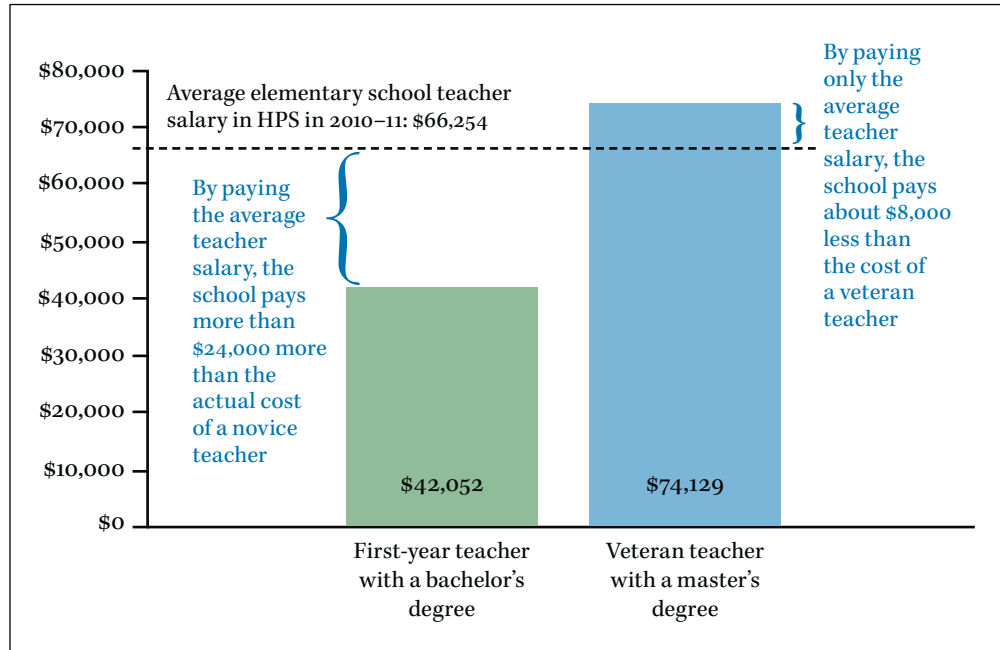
$80,000
$70,000
$60,000
$50,000
$40,000
$30,000
$20,000
$10,000
$0

Average elementary school teacher salary in HPS in 2010–11: $66,254

By paying the average teacher salary, the school pays more than $24,000 more than the actual cost of a novice teacher

By paying only the average teacher salary, the school pays about $8,000 less than the cost of a veteran teacher

$42,052

$74,129

First-year teacher with a bachelor's degree

Veteran teacher with a master's degree